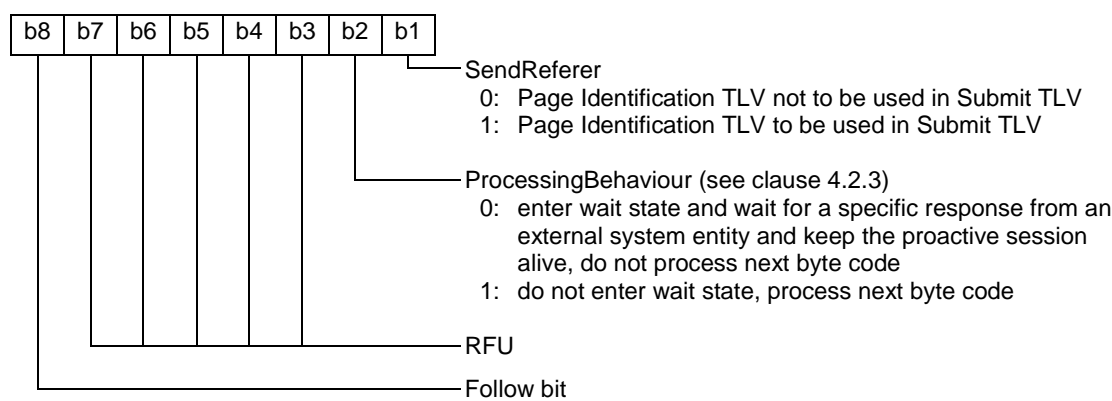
| b8 | b7 | b6 | b5 | b4 | b3 | b2 | b1 |
|---|---|---|---|---|---|---|---|

SendReferer
0: Page Identification TLV not to be used in Submit TLV
1: Page Identification TLV to be used in Submit TLV

ProcessingBehaviour (see clause 4.2.3)
0: enter wait state and wait for a specific response from an external system entity and keep the proactive session alive, do not process next byte code
1: do not enter wait state, process next byte code

RFU

Follow bit